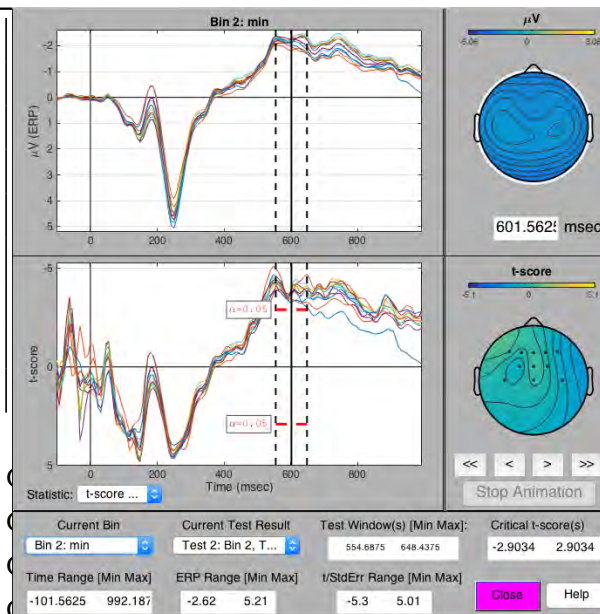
Bin 2: min

-2
-1
0
1
2
3
4
5
$\mu$V (ERP)
0
200
400
600
800

$\mu$V
-5.06
0
5.06

601.5625 msec

-5
0
5
t-score
$\alpha$=0.05
$\alpha$=0.05
0
200
400
600
800
Time (msec)

t-score
-5.1
0
5.1

Statistic: t-score ...

<<
<
>
>>
Stop Animation

Current Bin
Bin 2: min
Current Test Result
Test 2: Bin 2, T...
Test Window(s) [Min Max]:
554.6875 648.4375
Critical t-score(s)
-2.9034 2.9034

Time Range [Min Max]
-101.5625 992.187
ERP Range [Min Max]
-2.62 5.21
t/StdErr Range [Min Max]
-5.3 5.01
Close
Help